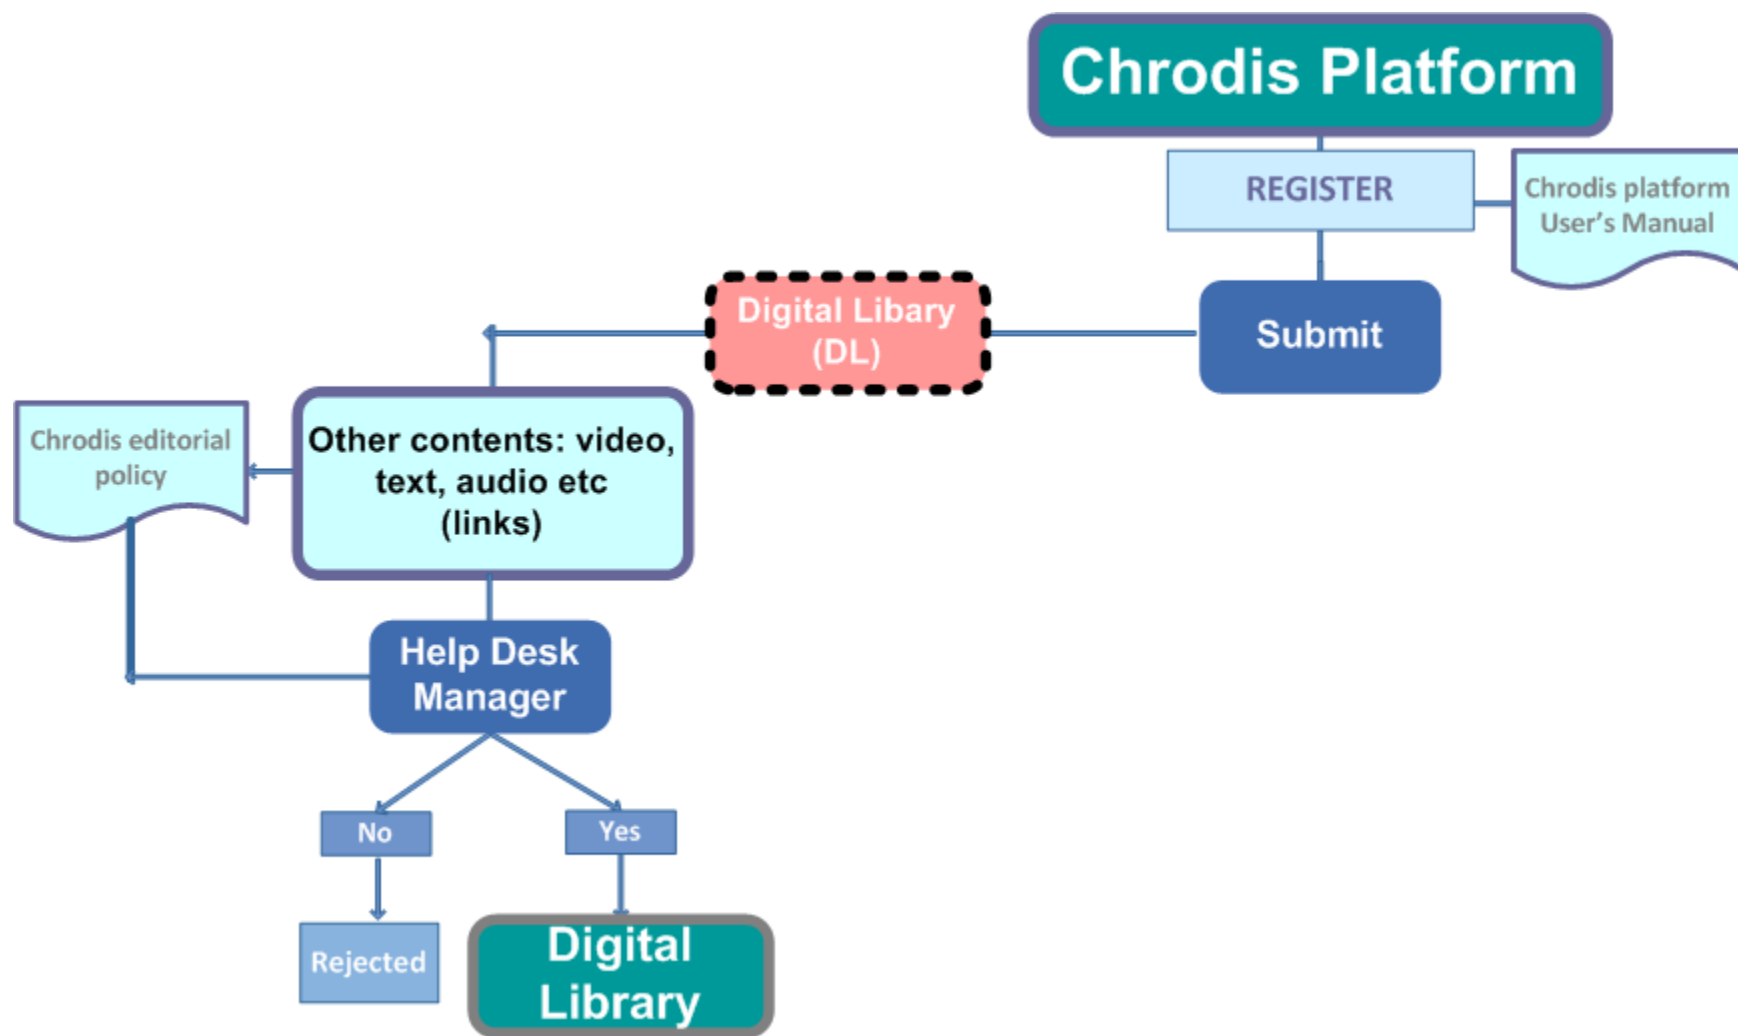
Chrodis Platform

REGISTER

Chrodis platform User's Manual

Submit

Digital Libary (DL)

Other contents: video, text, audio etc (links)

Chrodis editorial policy

Help Desk Manager

No

Yes

Rejected

Digital Library